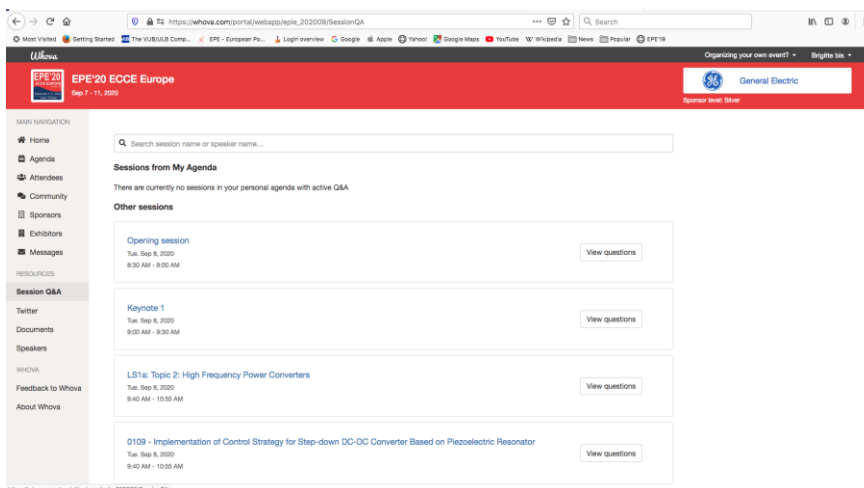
https://whova.com/portal/webapp/epie_202009/SessionQA
Search

Most Visited Getting Started The VUB/ULB Comp... EPE - European Po... Login overview Google Apple Yahoo! Google Maps YouTube Wikipedia News Popular EPE'19

Whova

Organizing your own event? Brigitte bis

EPE'20

EPE'20 ECCE Europe
Sep 7 - 11, 2020

General Electric
Sponsor level: Silver

MAIN NAVIGATION
Home
Agenda
Attendees
Community
Sponsors
Exhibitors
Messages
RESOURCES
Session Q&A
Twitter
Documents
Speakers
WHOVA
Feedback to Whova
About Whova

Search session name or speaker name...

Sessions from My Agenda

There are currently no sessions in your personal agenda with active Q&A

Other sessions

Opening session
Tue. Sep 8, 2020
8:30 AM - 9:00 AM
View questions

Keynote 1
Tue. Sep 8, 2020
9:00 AM - 9:30 AM
View questions

LS1a: Topic 2: High Frequency Power Converters
Tue. Sep 8, 2020
9:40 AM - 10:35 AM
View questions

0109 - Implementation of Control Strategy for Step-down DC-DC Converter Based on Piezoelectric Resonator
Tue. Sep 8, 2020
9:40 AM - 10:55 AM
View questions